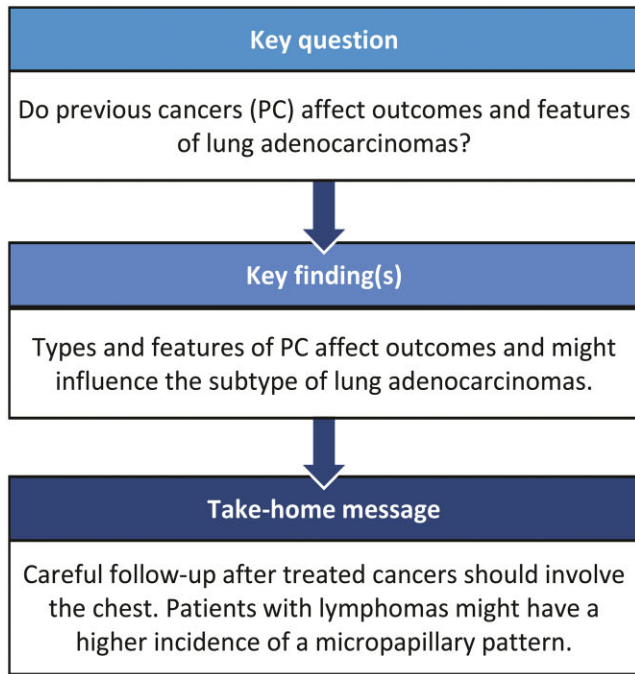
Key question

Do previous cancers (PC) affect outcomes and features of lung adenocarcinomas?

Key finding(s)

Types and features of PC affect outcomes and might influence the subtype of lung adenocarcinomas.

Take-home message

Careful follow-up after treated cancers should involve the chest. Patients with lymphomas might have a higher incidence of a micropapillary pattern.